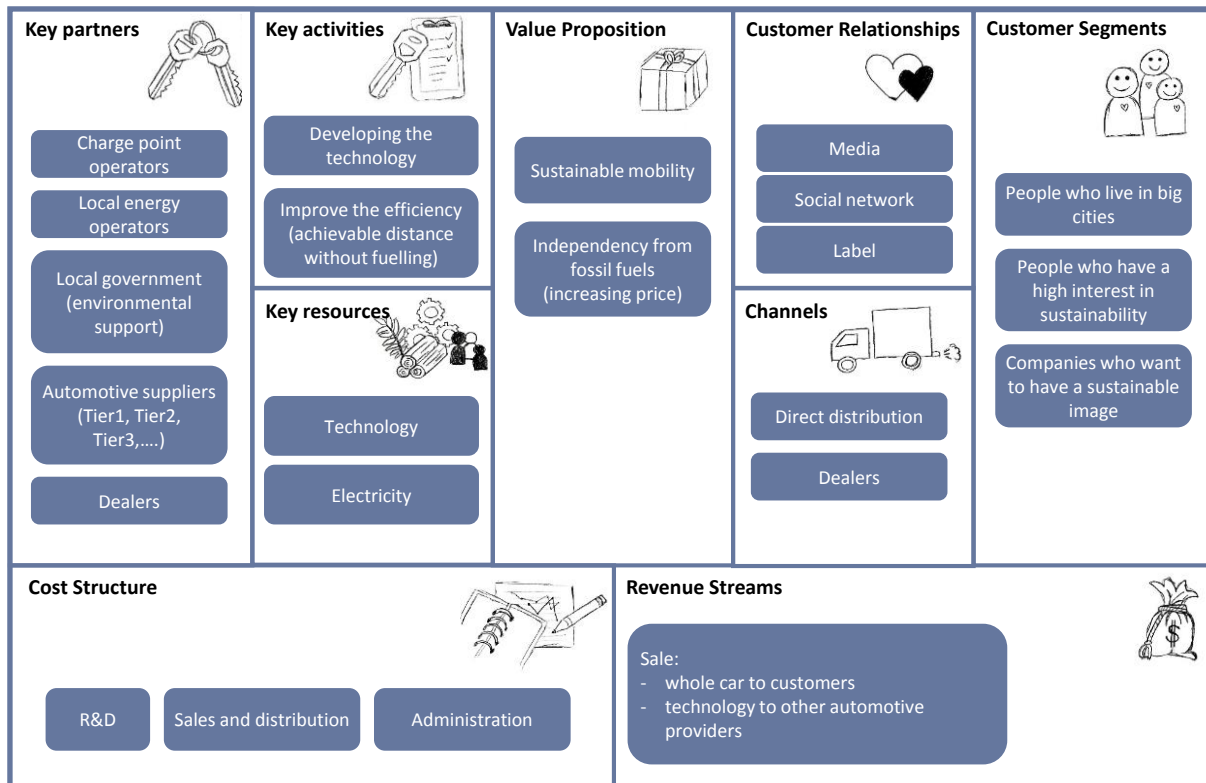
Key partners

Charge point operators

Local energy operators

Local government (environmental support)

Automotive suppliers (Tier1, Tier2, Tier3,….)

Dealers

Key activities

Developing the technology

Improve the efficiency (achievable distance without fuelling)

Key resources

Technology

Electricity

Value Proposition

Sustainable mobility

Independency from fossil fuels (increasing price)

Customer Relationships

Media

Social network

Label

Channels

Direct distribution

Dealers

Customer Segments

People who live in big cities

People who have a high interest in sustainability

Companies who want to have a sustainable image

Cost Structure

R&D

Sales and distribution

Administration

Revenue Streams

Sale:
- whole car to customers
- technology to other automotive providers